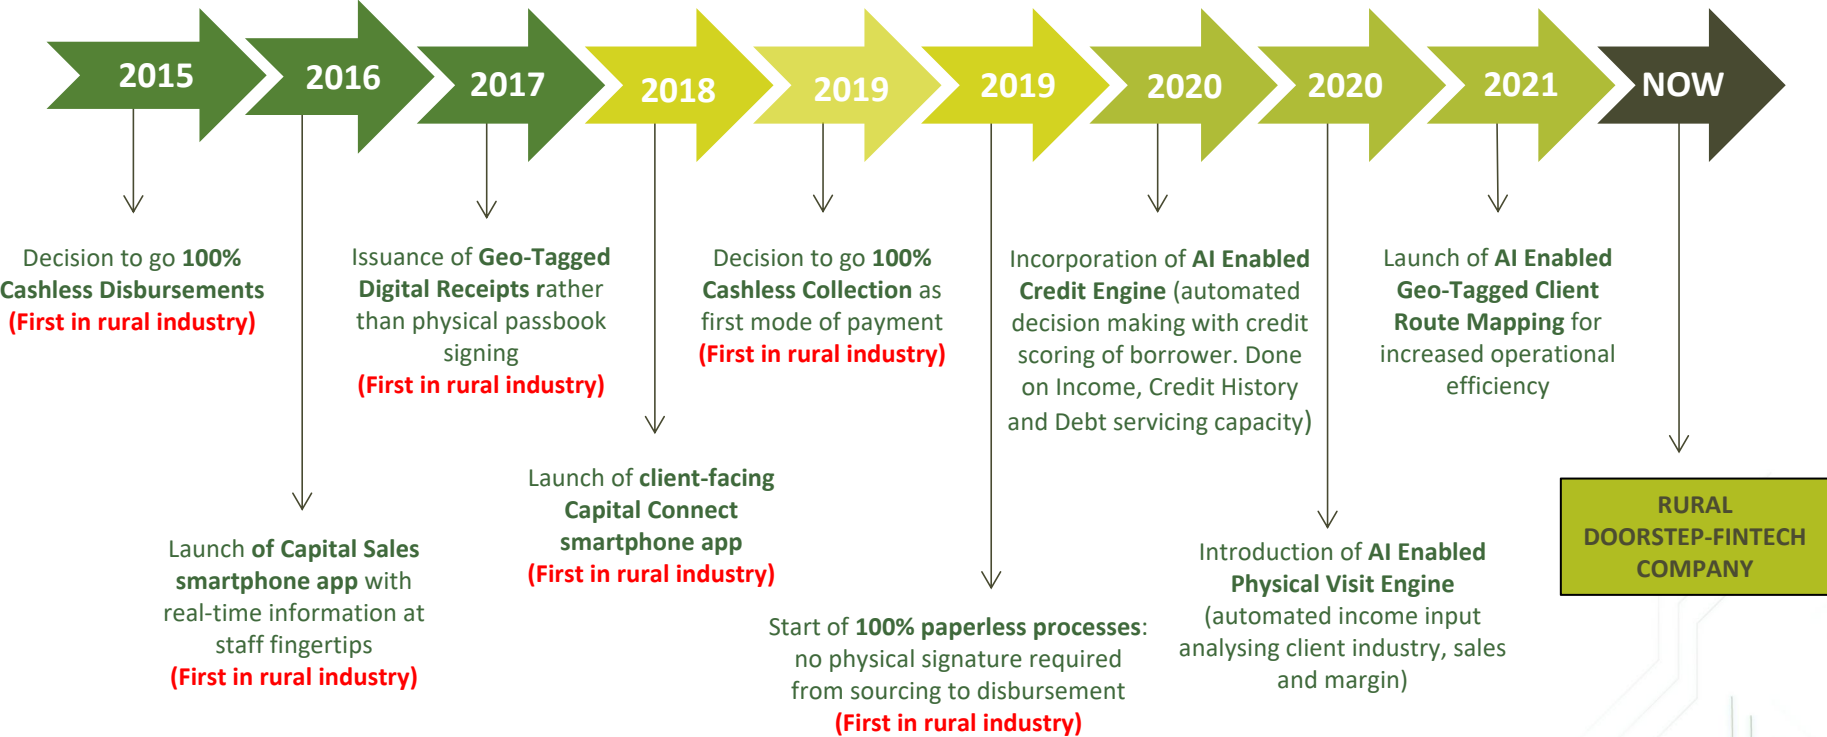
2015

2016

2017

2018

2019

2019

2020

2020

2021

NOW

Decision to go **100% Cashless Disbursements** (First in rural industry)

Launch **of Capital Sales smartphone app** with real-time information at staff fingertips (First in rural industry)

Issuance of **Geo-Tagged Digital Receipts** rather than physical passbook signing (First in rural industry)

Launch of **client-facing Capital Connect smartphone app** (First in rural industry)

Decision to go **100% Cashless Collection** as first mode of payment (First in rural industry)

Start of **100% paperless processes**: no physical signature required from sourcing to disbursement (First in rural industry)

Incorporation of **AI Enabled Credit Engine** (automated decision making with credit scoring of borrower. Done on Income, Credit History and Debt servicing capacity)

Introduction of **AI Enabled Physical Visit Engine** (automated income input analysing client industry, sales and margin)

Launch of **AI Enabled Geo-Tagged Client Route Mapping** for increased operational efficiency

RURAL DOORSTEP-FINTECH COMPANY